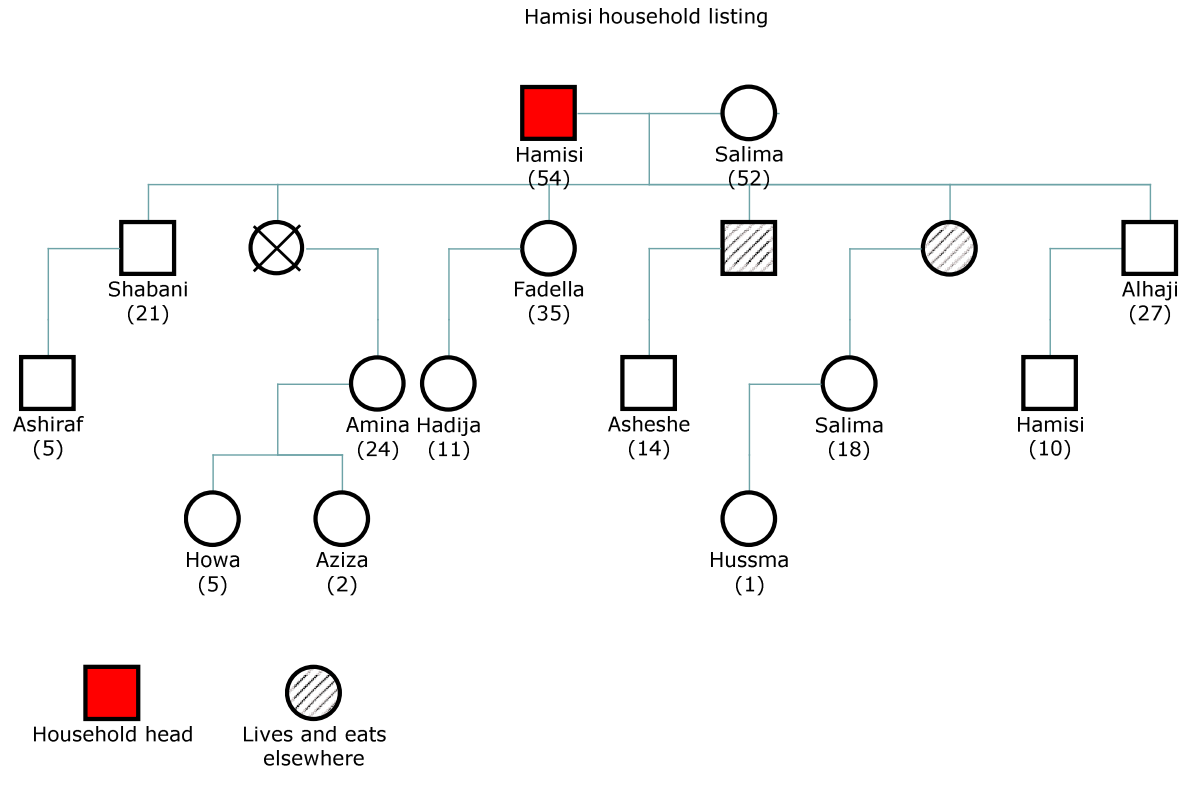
Hamisi household listing

Hamisi
(54)

Salima
(52)

Shabani
(21)

Fadella
(35)

Alhaji
(27)

Ashiraf
(5)

Amina
(24)

Hadija
(11)

Asheshe
(14)

Salima
(18)

Hamisi
(10)

Howa
(5)

Aziza
(2)

Hussma
(1)

Household head

Lives and eats elsewhere